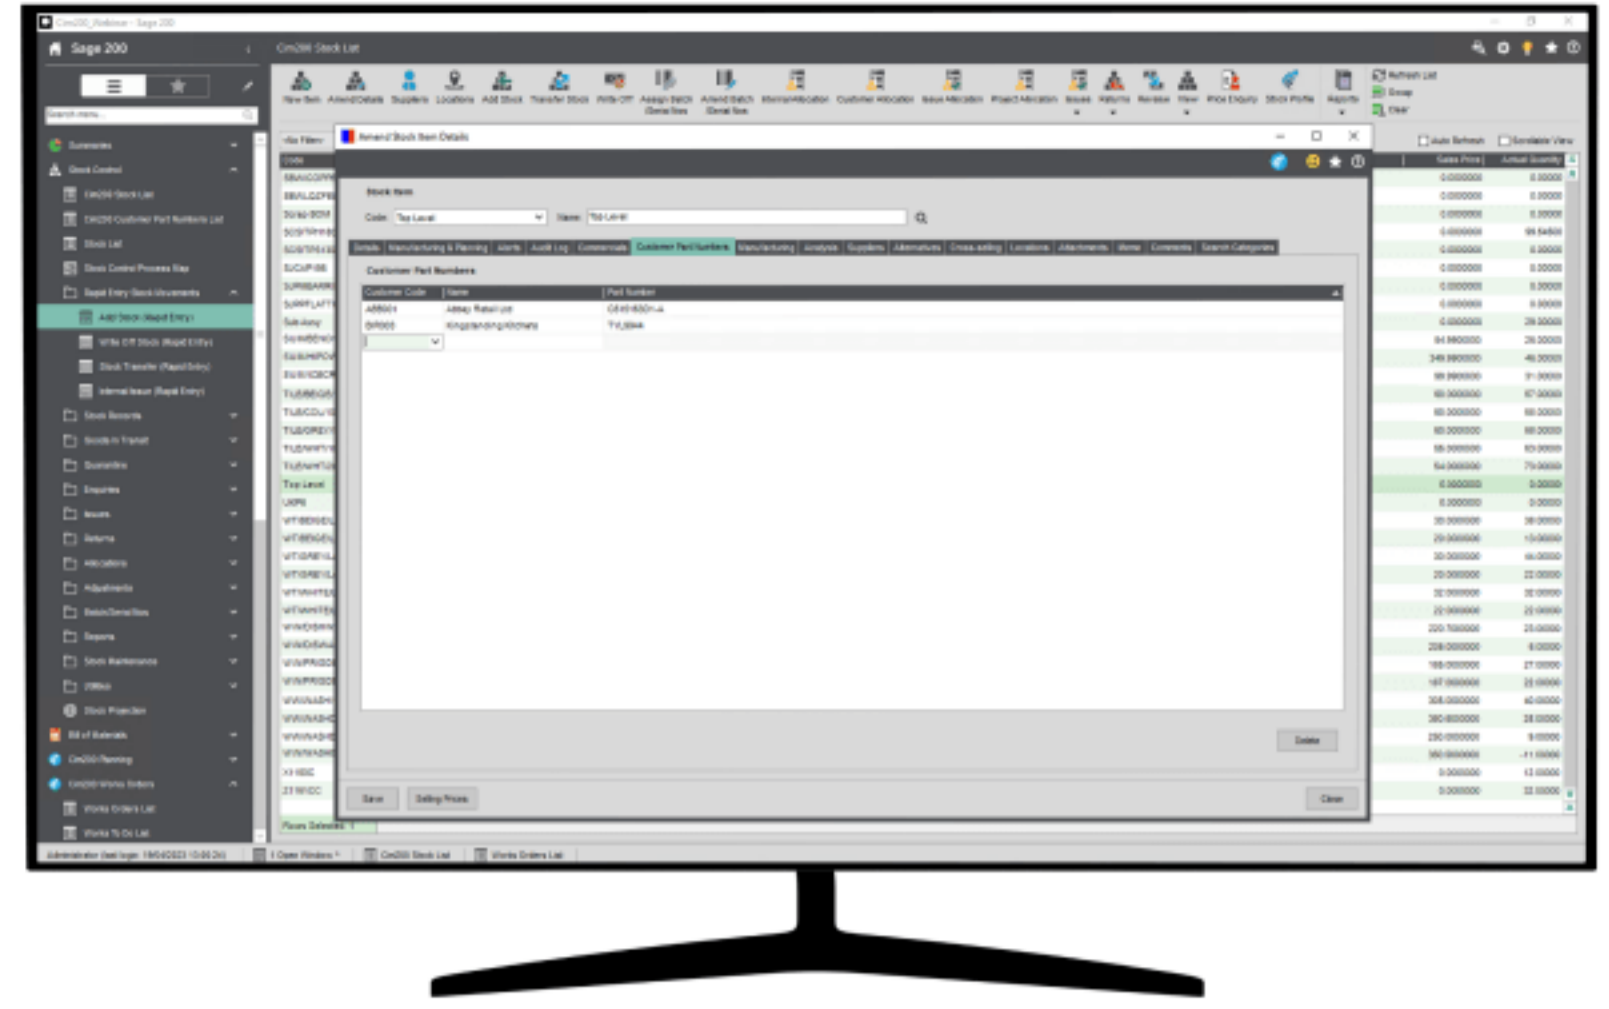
Sage 200

Cim200 Stock List

New Item
Amend Details
Suppliers
Locations
Add Stock
Transfer Stock
Write Off
Assign Batch /Serial Nos
Amend Batch /Serial Nos
Internal Allocation
Customer Allocation
Issue Allocation
Project Allocation
Issues
Returns
Reverse
View
Price Enquiry
Stock Profile
Reports
Refresh List
Group
Clear

Search menu...

Favourites
Stock Control
Cim200 Stock List
Cim200 Customer Part Numbers List
Stock List
Stock Control Process Map
Rapid Entry Stock Movements
Add Stock (Rapid Entry)
Write Off Stock (Rapid Entry)
Stock Transfer (Rapid Entry)
Internal Issue (Rapid Entry)
Stock Records
Goods in Transit
Quarantine
Enquiries
Issues
Returns
Allocations
Adjustments
Batch/Serial Nos
Reports
Stock Maintenance
Utilities
Stock Projection
Bill of Materials
Cim200 Planning
Cim200 Works Orders
Works Orders List
Works To Do List

Amend Stock Item Details

Stock Item
Code: Top Level
Name: Top Level

Details | Manufacturing & Planning | Alerts | Audit Log | Commercials | Customer Part Numbers | Manufacturing | Analysis | Suppliers | Alternatives | Cross-selling | Locations | Attachments | Memo | Comments | Search Categories

Customer Part Numbers

| Customer Code | Name | Part Number |
|---|---|---|
| ABB001 | Abbey Retail Ltd | CE4516001-A |
| BIR001 | Kingsbarding Kitchens | TV_0044 |

Delete

Save
Selling Prices
Close

Auto Refresh
Sortable View

Sales Price
Actual Quantity

Top Level

Rows Selected: 1

Administrator (last login: 19/04/2023 10:06:24)
1 Open Window
Cim200 Stock List
Works Orders List